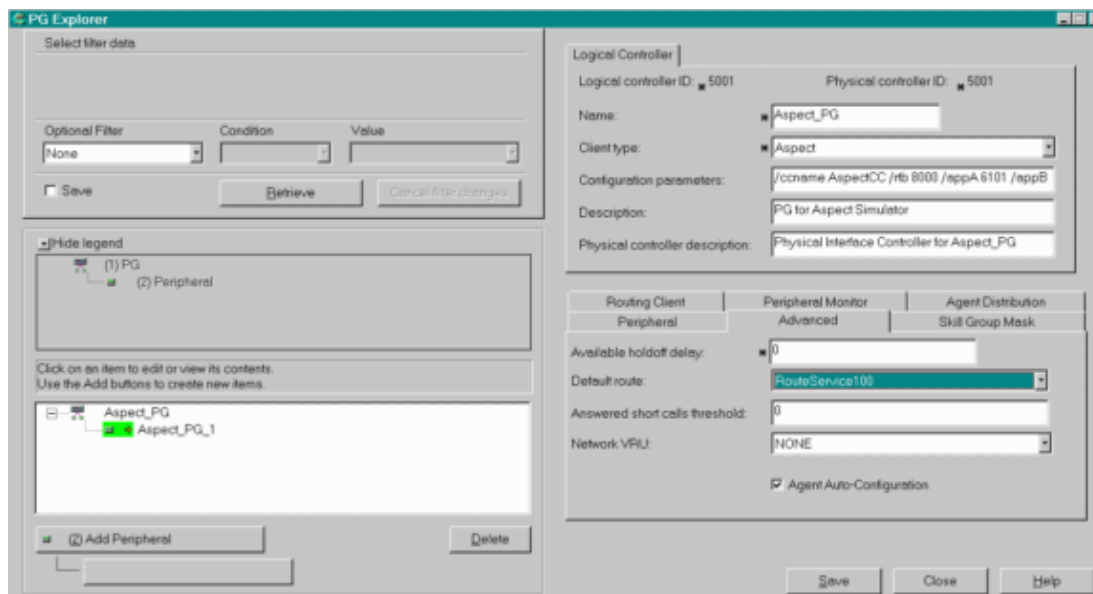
PG Explorer

Select filter data

Optional Filter
None
Condition
Value

Save
Retrieve
Cancel filter changes

Hide legend
(1) PG
(2) Peripheral

Click on an item to edit or view its contents.
Use the Add buttons to create new items.

Aspect_PG
Aspect_PG_1

(2) Add Peripheral
Delete

Logical Controller
Logical controller ID: 5001
Physical controller ID: 5001
Name: Aspect_PG
Client type: Aspect
Configuration parameters: /ccname AspectCC /rtb 8000 /appA 6101 /appB
Description: PG for Aspect Simulator
Physical controller description: Physical Interface Controller for Aspect_PG

Routing Client
Peripheral Monitor
Agent Distribution
Peripheral
Advanced
Skill Group Mask

Available holdoff delay: 0
Default route: RouteService100
Answered short calls threshold: 0
Network VRU: NONE
Agent Auto-Configuration

Save
Close
Help